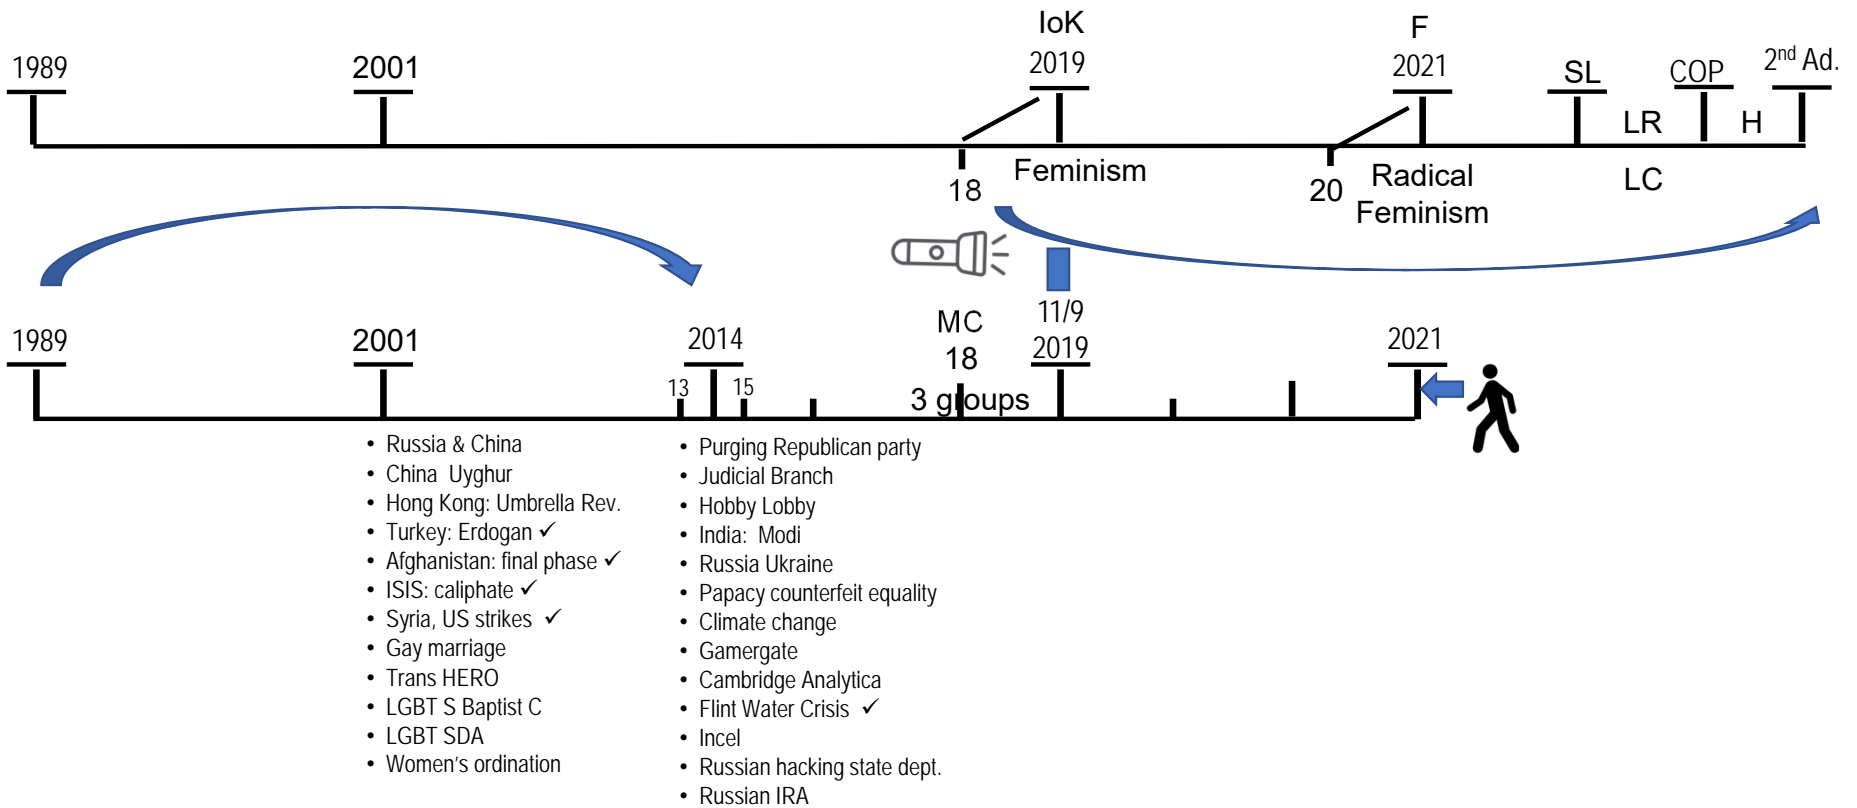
1989

2001

IoK
2019

F
2021

SL

COP

2nd Ad.

LR

H

18

Feminism

20

Radical Feminism

LC

MC
18

11/9
2019

1989

2001

2014

13

15

3 groups

2021

- Russia & China
- China Uyghur
- Hong Kong: Umbrella Rev.
- Turkey: Erdogan ✓
- Afghanistan: final phase ✓
- ISIS: caliphate ✓
- Syria, US strikes ✓
- Gay marriage
- Trans HERO
- LGBT S Baptist C
- LGBT SDA
- Women's ordination

- Purging Republican party
- Judicial Branch
- Hobby Lobby
- India: Modi
- Russia Ukraine
- Papacy counterfeit equality
- Climate change
- Gamergate
- Cambridge Analytica
- Flint Water Crisis ✓
- Incel
- Russian hacking state dept.
- Russian IRA